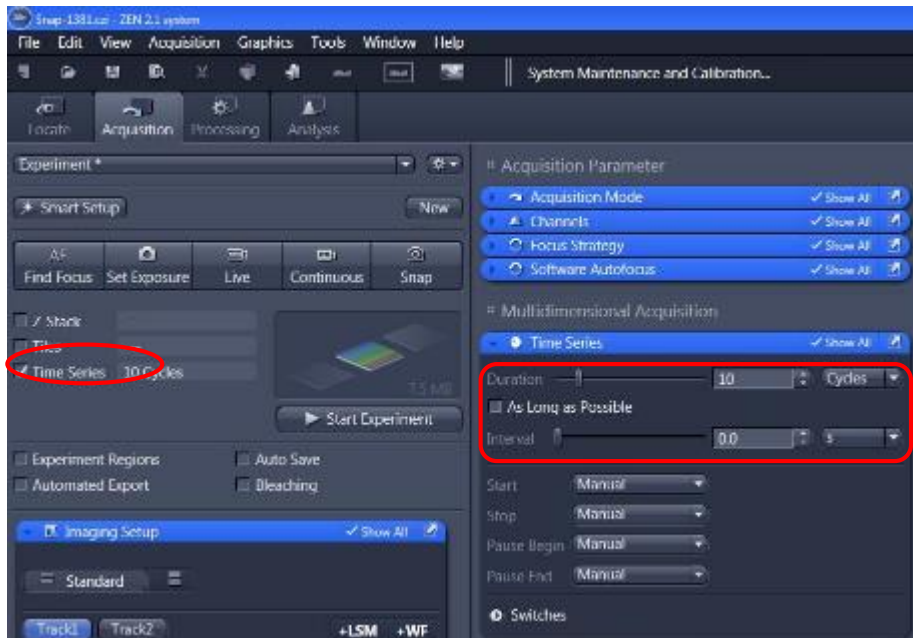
Snap-1381.czi - ZEN 2.1 system

File Edit View Acquisition Graphics Tools Window Help

System Maintenance and Calibration...

Locate Acquisition Processing Analysis

Experiment *

Smart Setup New

AF Find Focus Set Exposure Live Continuous Snap

Z Stack
Tiles
Time Series 10 Cycles

7.5 MB

Start Experiment

Experiment Regions Auto Save
Automated Export Bleaching

Imaging Setup Show All

Standard

Track1 Track2 +LSM +WF

Acquisition Parameter

Acquisition Mode Show All
Channels Show All
Focus Strategy Show All
Software Autofocus Show All

Multidimensional Acquisition

Time Series Show All

Duration 10 Cycles
As Long as Possible
Interval 0.0 s

Start Manual
Stop Manual
Pause Begin Manual
Pause End Manual

Switches